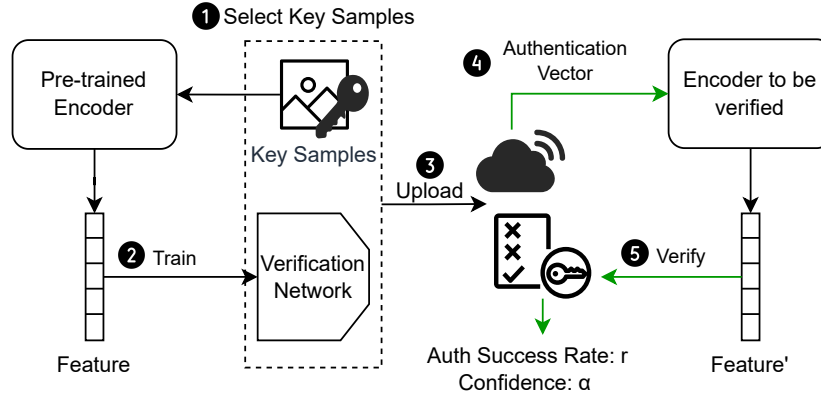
1 Select Key Samples

Pre-trained Encoder

Key Samples

Feature

2 Train

Verification Network

3 Upload

4 Authentication Vector

Encoder to be verified

5 Verify

Auth Success Rate: r
Confidence: α

Feature'